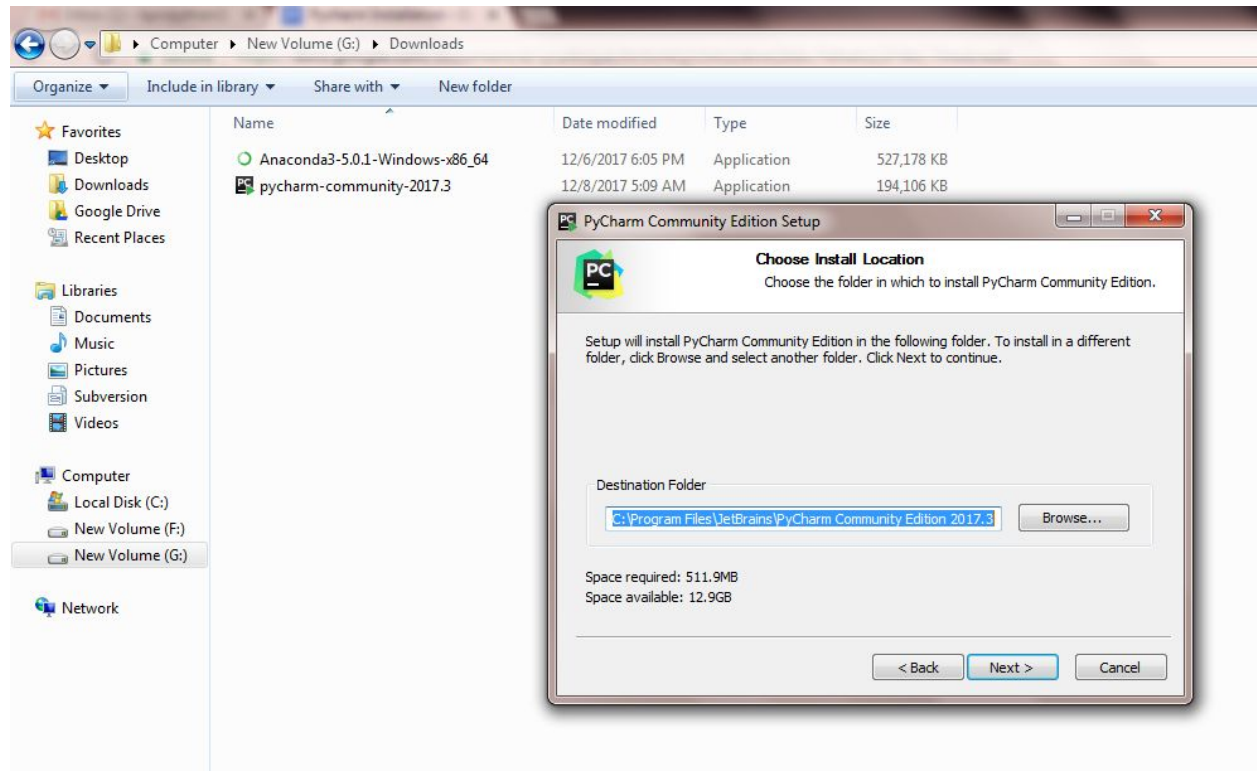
Computer ▸ New Volume (G:) ▸ Downloads

Organize ▾ Include in library ▾ Share with ▾ New folder

Favorites
Desktop
Downloads
Google Drive
Recent Places

Libraries
Documents
Music
Pictures
Subversion
Videos

Computer
Local Disk (C:)
New Volume (F:)
New Volume (G:)

Network

| Name | Date modified | Type | Size |
|---|---|---|---|
| Anaconda3-5.0.1-Windows-x86_64 | 12/6/2017 6:05 PM | Application | 527,178 KB |
| pycharm-community-2017.3 | 12/8/2017 5:09 AM | Application | 194,106 KB |

PC PyCharm Community Edition Setup

PC

Choose Install Location

Choose the folder in which to install PyCharm Community Edition.

Setup will install PyCharm Community Edition in the following folder. To install in a different folder, click Browse and select another folder. Click Next to continue.

Destination Folder

C:\Program Files\JetBrains\PyCharm Community Edition 2017.3

Browse...

Space required: 511.9MB
Space available: 12.9GB

< Back Next > Cancel